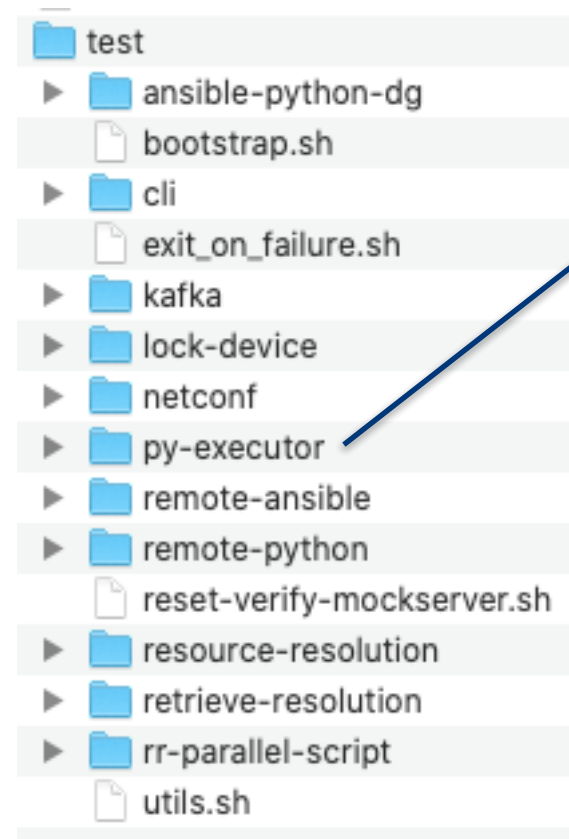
test
ansible-python-dg
bootstrap.sh
cli
exit_on_failure.sh
kafka
lock-device
netconf
py-executor
remote-ansible
remote-python
reset-verify-mockserver.sh
resource-resolution
retrieve-resolution
rr-parallel-script
utils.sh